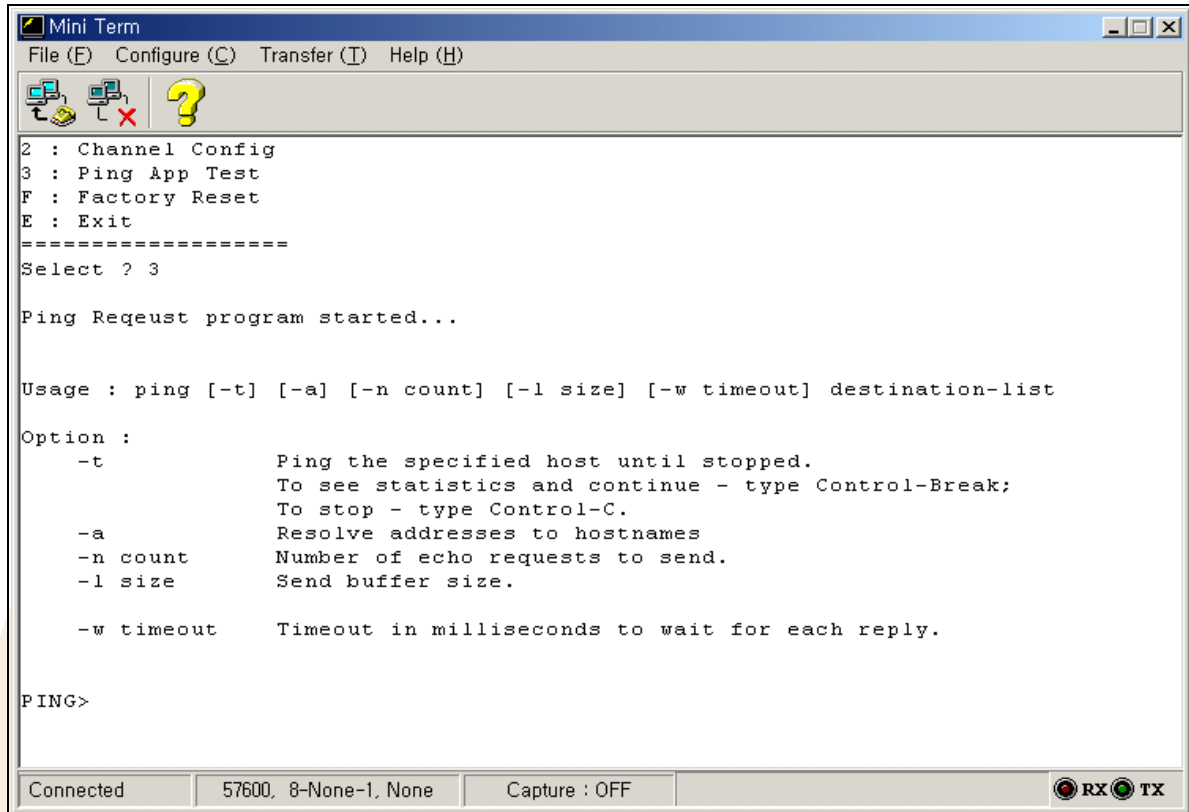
Mini Term

File (F) Configure (C) Transfer (T) Help (H)

2 : Channel Config
3 : Ping App Test
F : Factory Reset
E : Exit
===================
Select ? 3

Ping Reqeust program started...

Usage : ping [-t] [-a] [-n count] [-l size] [-w timeout] destination-list

Option :
-t Ping the specified host until stopped.
To see statistics and continue - type Control-Break;
To stop - type Control-C.
-a Resolve addresses to hostnames
-n count Number of echo requests to send.
-l size Send buffer size.

-w timeout Timeout in milliseconds to wait for each reply.

PING>

Connected | 57600, 8-None-1, None | Capture : OFF | RX TX